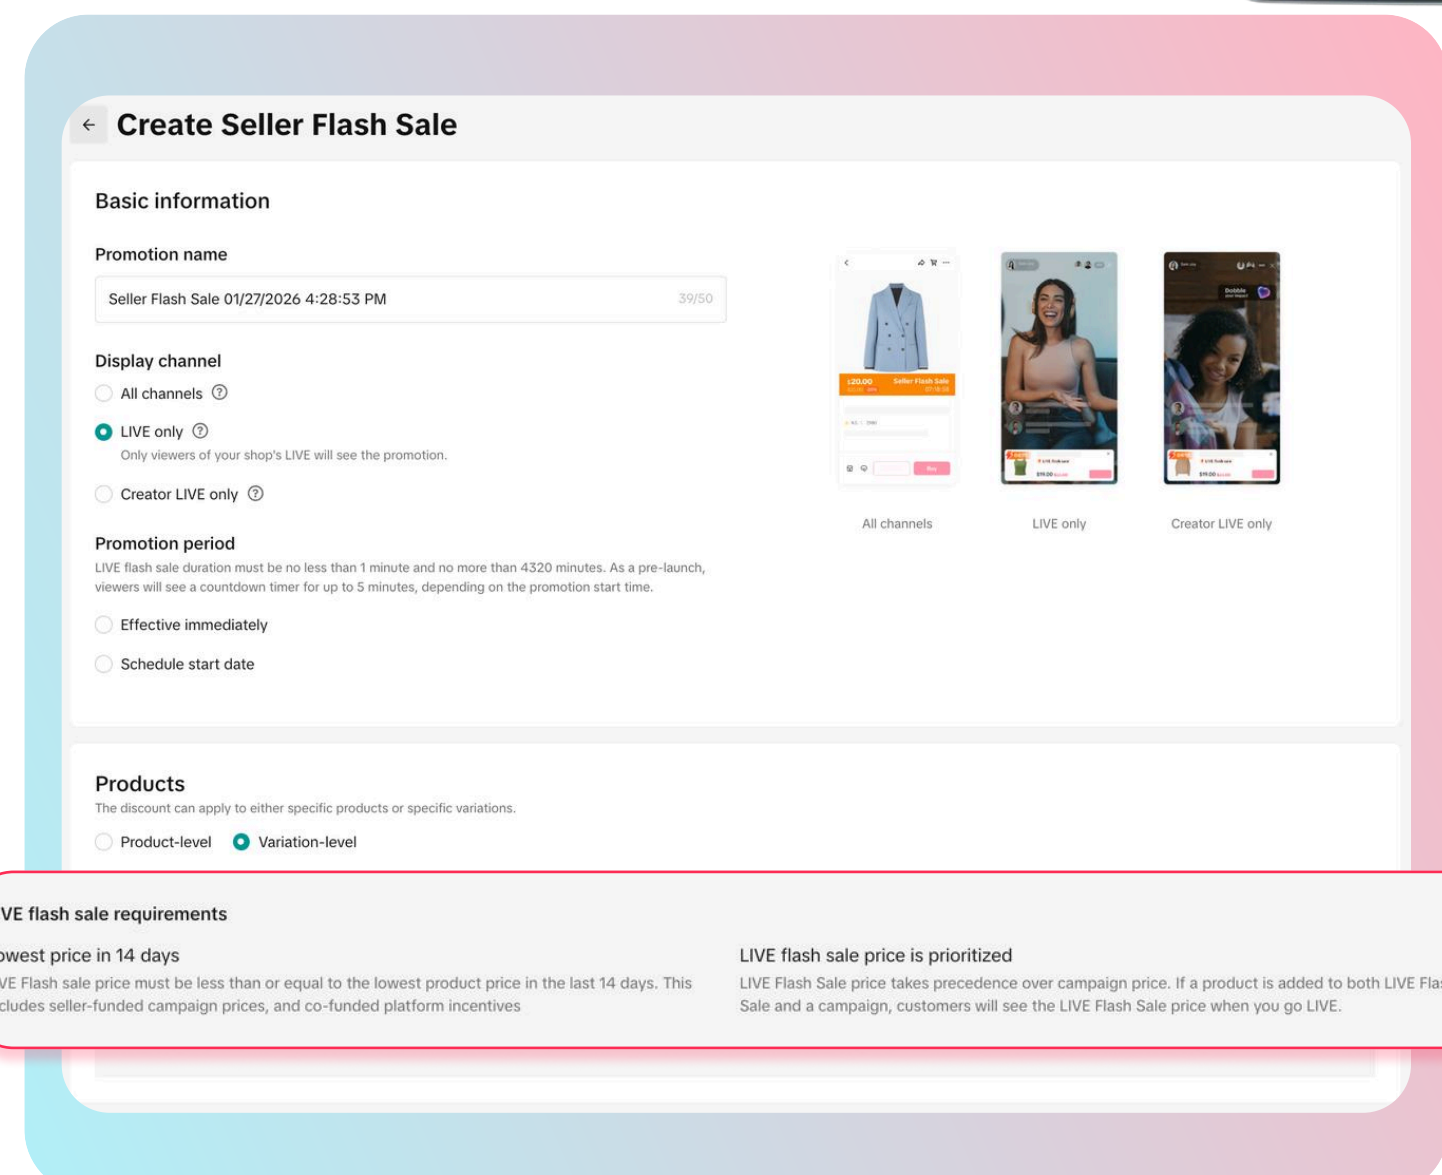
Create Seller Flash Sale

Basic information

Promotion name

Seller Flash Sale 01/27/2026 4:28:53 PM 39/50

Display channel

All channels

LIVE only

Only viewers of your shop's LIVE will see the promotion.

Creator LIVE only

Promotion period

LIVE flash sale duration must be no less than 1 minute and no more than 4320 minutes. As a pre-launch, viewers will see a countdown timer for up to 5 minutes, depending on the promotion start time.

Effective immediately

Schedule start date

£20.00 Seller Flash Sale

Buy

All channels

LIVE only

Creator LIVE only

Products

The discount can apply to either specific products or specific variations.

Product-level Variation-level

VE flash sale requirements

owest price in 14 days

VE Flash sale price must be less than or equal to the lowest product price in the last 14 days. This cludes seller-funded campaign prices, and co-funded platform incentives

LIVE flash sale price is prioritized

LIVE Flash Sale price takes precedence over campaign price. If a product is added to both LIVE Flas Sale and a campaign, customers will see the LIVE Flash Sale price when you go LIVE.